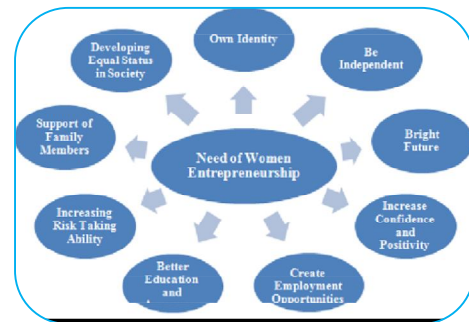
Need of Women Entrepreneurship

Own Identity

Be Independent

Bright Future

Increase Confidence and Positivity

Create Employment Opportunities

Better Education and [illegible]

Increasing Risk Taking Ability

Support of Family Members

Developing Equal Status in Society